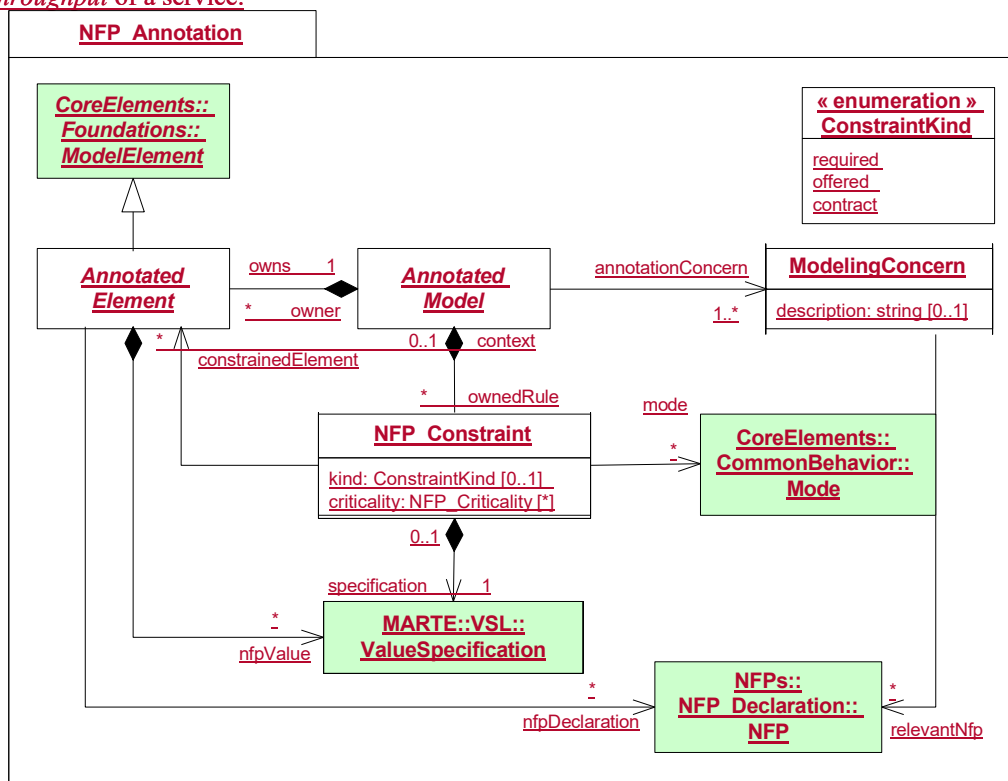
throughput of a service.

NFP_Annotation

CoreElements::
Foundations::
ModelElement

« enumeration »
ConstraintKind
required
offered
contract

Annotated
Element

owns 1
* owner

Annotated
Model

annotationConcern
1..*

ModelingConcern
description: string [0..1]

* constrainedElement
0..1 context

* ownedRule

mode

NFP_Constraint
kind: ConstraintKind [0..1]
criticality: NFP_Criticality [*]

*

CoreElements::
CommonBehavior::
Mode

0..1

specification 1

*
nfpValue

MARTE::VSL::
ValueSpecification

*
nfpDeclaration

NFPs::
NFP_Declaration::
NFP

*
relevantNfp